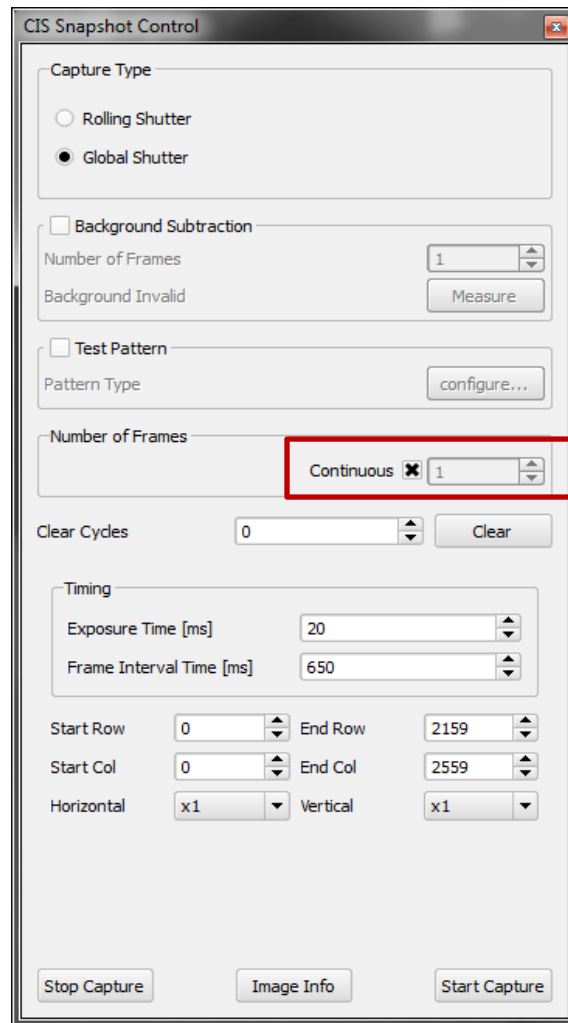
CIS Snapshot Control

Capture Type

Rolling Shutter

Global Shutter

Background Subtraction

Number of Frames 1

Background Invalid Measure

Test Pattern

Pattern Type configure...

Number of Frames

Continuous 1

Clear Cycles 0 Clear

Timing

Exposure Time [ms] 20

Frame Interval Time [ms] 650

Start Row 0 End Row 2159

Start Col 0 End Col 2559

Horizontal x1 Vertical x1

Stop Capture Image Info Start Capture